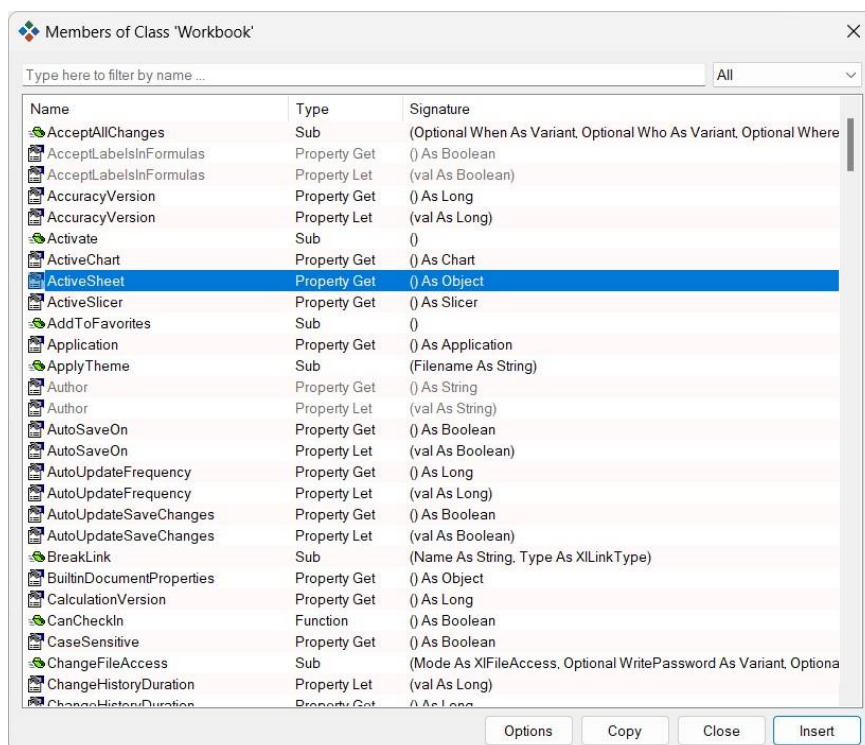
Members of Class 'Workbook'

Type here to filter by name ...

All

| Name | Type | Signature |
|---|---|---|
| AcceptAllChanges | Sub | (Optional When As Variant, Optional Who As Variant, Optional Where |
| AcceptLabelsInFormulas | Property Get | () As Boolean |
| AcceptLabelsInFormulas | Property Let | (val As Boolean) |
| AccuracyVersion | Property Get | () As Long |
| AccuracyVersion | Property Let | (val As Long) |
| Activate | Sub | () |
| ActiveChart | Property Get | () As Chart |
| ActiveSheet | Property Get | () As Object |
| ActiveSlicer | Property Get | () As Slicer |
| AddToFavorites | Sub | () |
| Application | Property Get | () As Application |
| ApplyTheme | Sub | (Filename As String) |
| Author | Property Get | () As String |
| Author | Property Let | (val As String) |
| AutoSaveOn | Property Get | () As Boolean |
| AutoSaveOn | Property Let | (val As Boolean) |
| AutoUpdateFrequency | Property Get | () As Long |
| AutoUpdateFrequency | Property Let | (val As Long) |
| AutoUpdateSaveChanges | Property Get | () As Boolean |
| AutoUpdateSaveChanges | Property Let | (val As Boolean) |
| BreakLink | Sub | (Name As String, Type As XlLinkType) |
| BuiltinDocumentProperties | Property Get | () As Object |
| CalculationVersion | Property Get | () As Long |
| CanCheckIn | Function | () As Boolean |
| CaseSensitive | Property Get | () As Boolean |
| ChangeFileAccess | Sub | (Mode As XlFileAccess, Optional WritePassword As Variant, Optiona |
| ChangeHistoryDuration | Property Let | (val As Long) |
| ChangeHistoryDuration | Property Get | () As Long |

Options Copy Close Insert